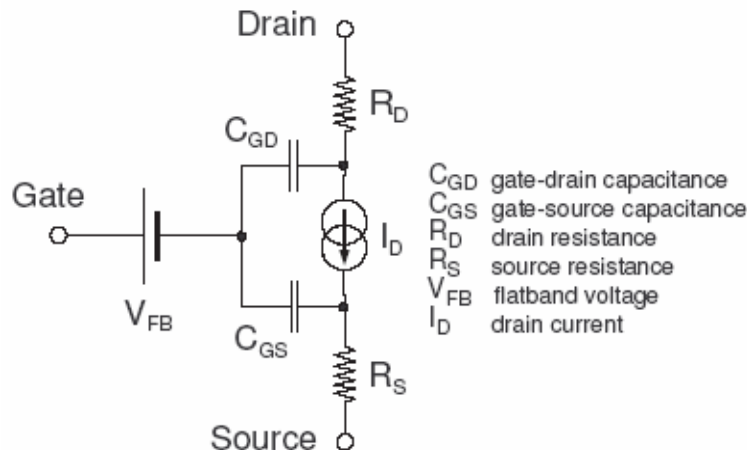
Drain

$R_D$

$C_{GD}$

Gate

$I_D$

$V_{FB}$

$C_{GS}$

$R_S$

Source

$C_{GD}$ gate-drain capacitance
$C_{GS}$ gate-source capacitance
$R_D$ drain resistance
$R_S$ source resistance
$V_{FB}$ flatband voltage
$I_D$ drain current